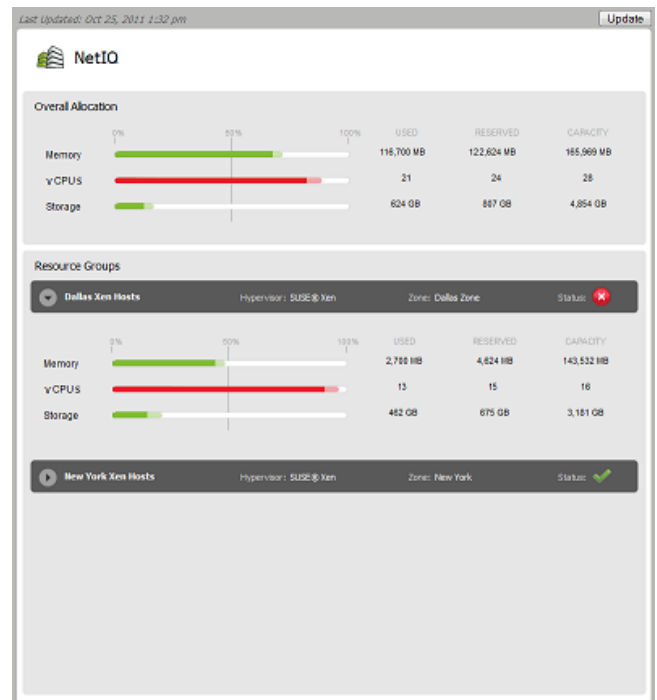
Last Updated: Oct 25, 2011 1:32 pm

Update

NetIQ

Overall Allocation

0% 50% 100%

| | USED | RESERVED | CAPACITY |
|---|---|---|---|
| Memory | 116,700 MB | 122,624 MB | 165,989 MB |
| vCPUS | 21 | 24 | 28 |
| Storage | 624 GB | 887 GB | 4,854 GB |

Resource Groups

Dallas Xen Hosts Hypervisor: SUSE® Xen Zone: Dallas Zone Status:

0% 50% 100%

| | USED | RESERVED | CAPACITY |
|---|---|---|---|
| Memory | 2,700 MB | 4,624 MB | 143,532 MB |
| vCPUS | 13 | 15 | 16 |
| Storage | 462 GB | 675 GB | 3,181 GB |

New York Xen Hosts Hypervisor: SUSE® Xen Zone: New York Status: